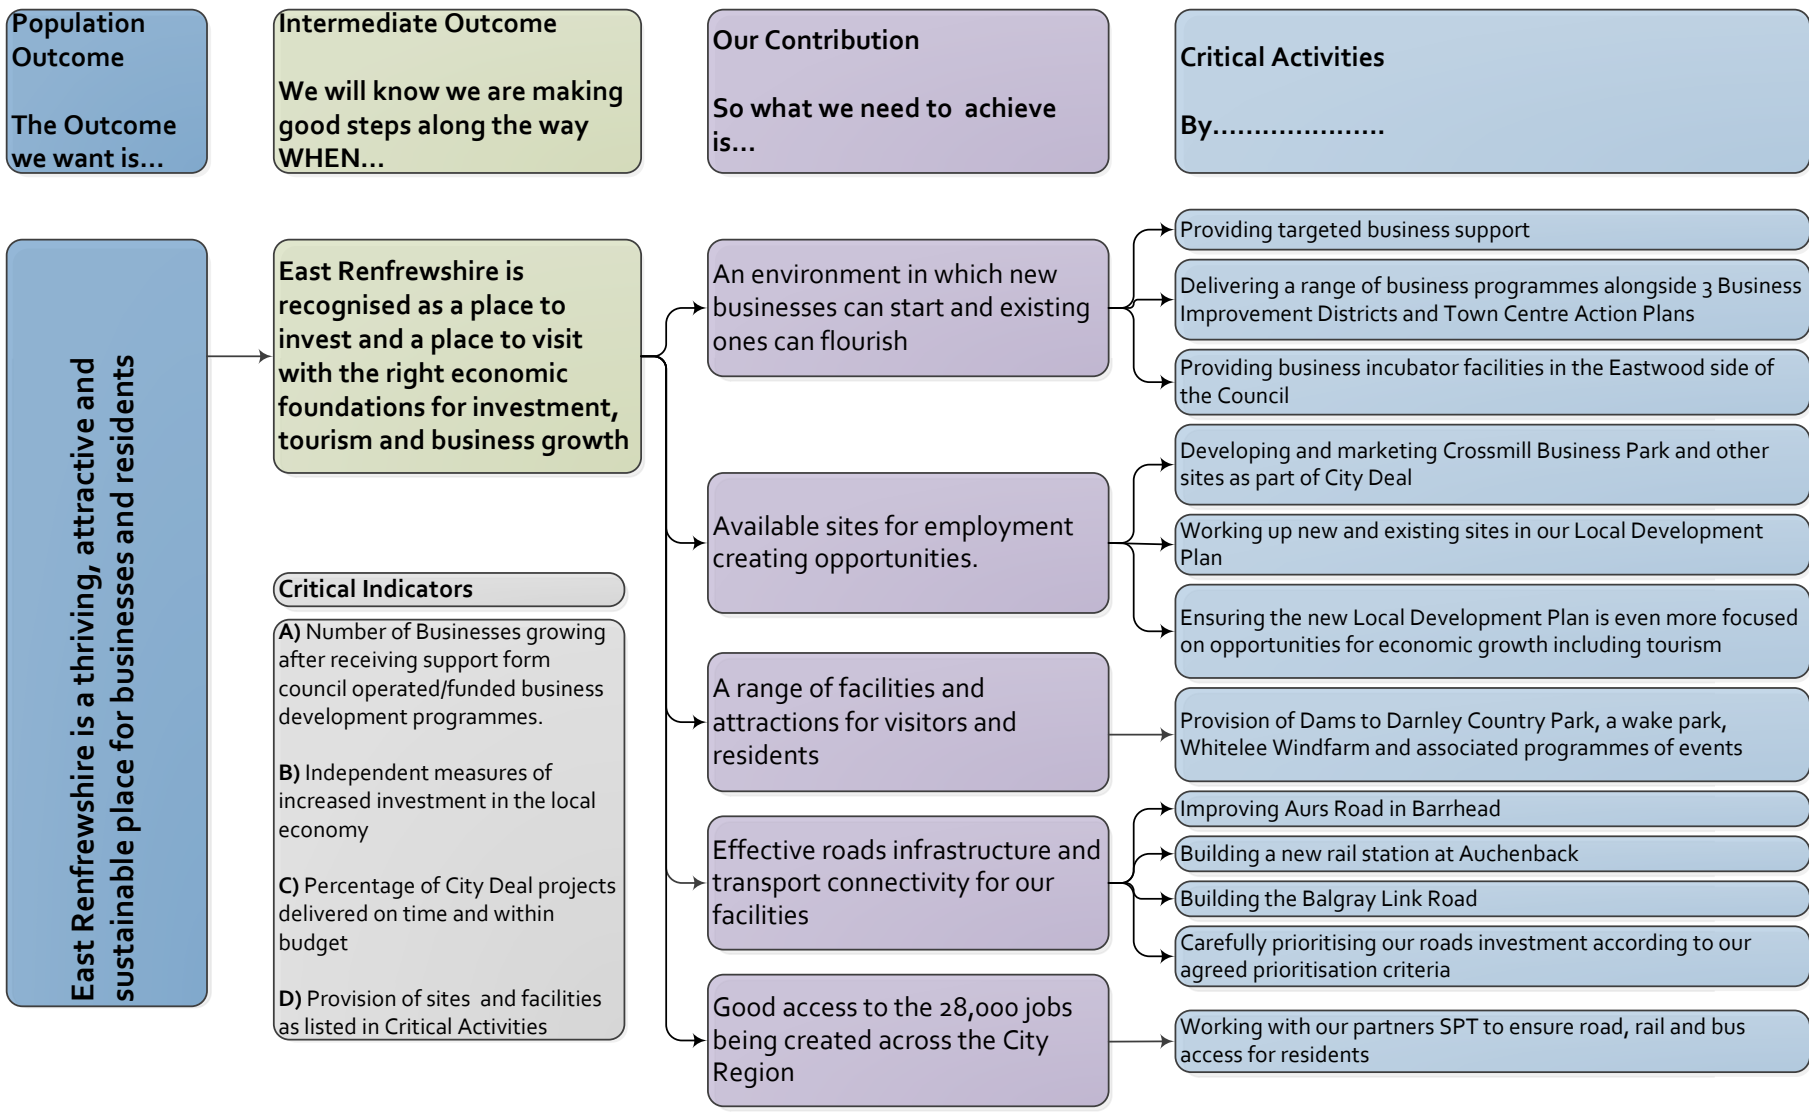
Population Outcome

The Outcome we want is…

Intermediate Outcome

We will know we are making good steps along the way WHEN…

Our Contribution

So what we need to achieve is…

Critical Activities

By…………………

East Renfrewshire is a thriving, attractive and sustainable place for businesses and residents

East Renfrewshire is recognised as a place to invest and a place to visit with the right economic foundations for investment, tourism and business growth

Critical Indicators

A) Number of Businesses growing after receiving support form council operated/funded business development programmes.

B) Independent measures of increased investment in the local economy

C) Percentage of City Deal projects delivered on time and within budget

D) Provision of sites and facilities as listed in Critical Activities

An environment in which new businesses can start and existing ones can flourish

Providing targeted business support

Delivering a range of business programmes alongside 3 Business Improvement Districts and Town Centre Action Plans

Providing business incubator facilities in the Eastwood side of the Council

Available sites for employment creating opportunities.

Developing and marketing Crossmill Business Park and other sites as part of City Deal

Working up new and existing sites in our Local Development Plan

Ensuring the new Local Development Plan is even more focused on opportunities for economic growth including tourism

A range of facilities and attractions for visitors and residents

Provision of Dams to Darnley Country Park, a wake park, Whitelee Windfarm and associated programmes of events

Effective roads infrastructure and transport connectivity for our facilities

Improving Aurs Road in Barrhead

Building a new rail station at Auchenback

Building the Balgray Link Road

Carefully prioritising our roads investment according to our agreed prioritisation criteria

Good access to the 28,000 jobs being created across the City Region

Working with our partners SPT to ensure road, rail and bus access for residents